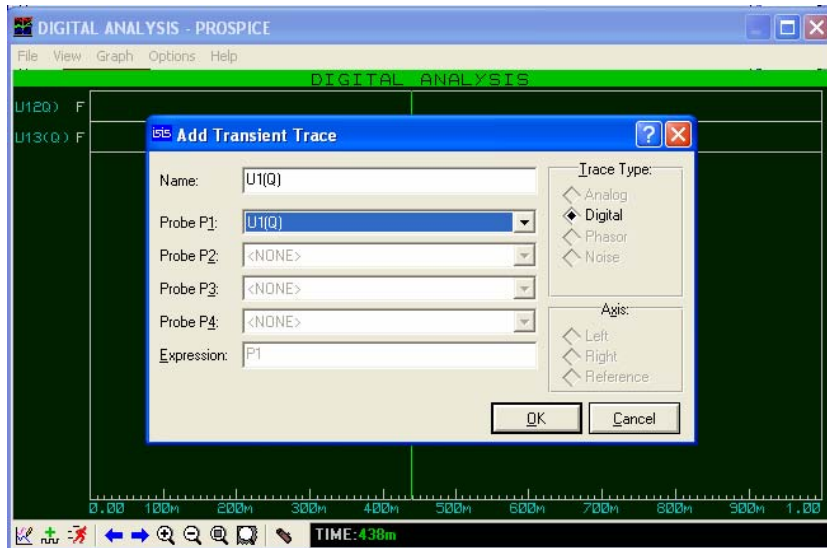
DIGITAL ANALYSIS - PROSPICE

File View Graph Options Help

DIGITAL ANALYSIS

U12Q) F

U13(Q) F

Add Transient Trace

Name: U1(Q)

Probe P1: U1(Q)

Probe P2: <NONE>

Probe P3: <NONE>

Probe P4: <NONE>

Expression: P1

Trace Type:
Analog
Digital
Phasor
Noise

Axis:
Left
Right
Reference

OK Cancel

0.00 100m 200m 300m 400m 500m 600m 700m 800m 900m 1.00

TIME:438m